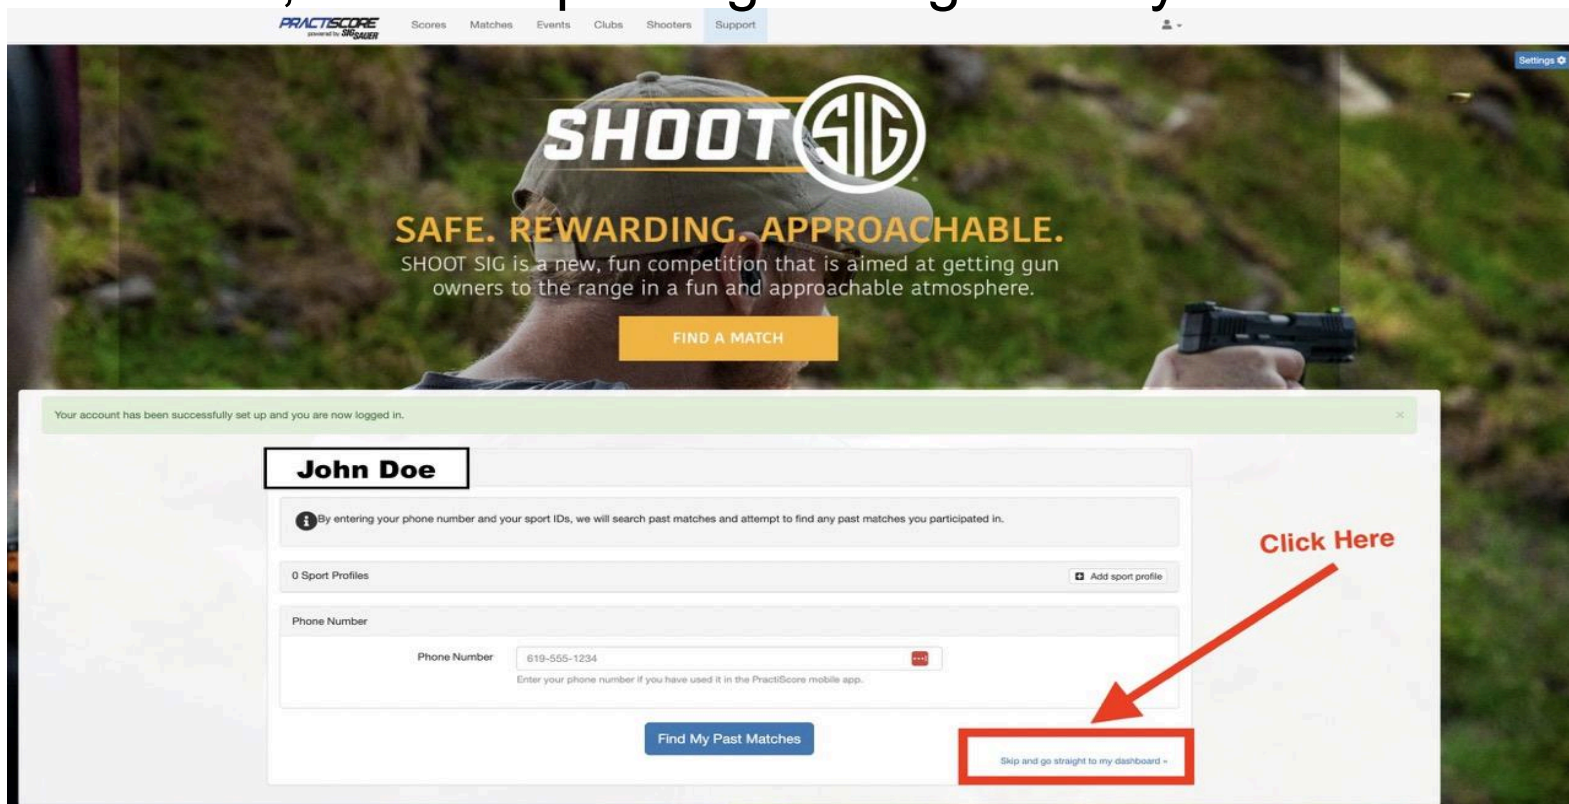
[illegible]

PRACTISCORE powered by SIG SAUER

Scores Matches Events Clubs Shooters Support

Settings

SHOOT SIG

SAFE. REWARDING. APPROACHABLE.

SHOOT SIG is a new, fun competition that is aimed at getting gun owners to the range in a fun and approachable atmosphere.

FIND A MATCH

Your account has been successfully set up and you are now logged in.

×

John Doe

By entering your phone number and your sport IDs, we will search past matches and attempt to find any past matches you participated in.

0 Sport Profiles

Add sport profile

Phone Number

Phone Number

619-555-1234

Enter your phone number if you have used it in the PractiScore mobile app.

Find My Past Matches

Click Here

Skip and go straight to my dashboard »